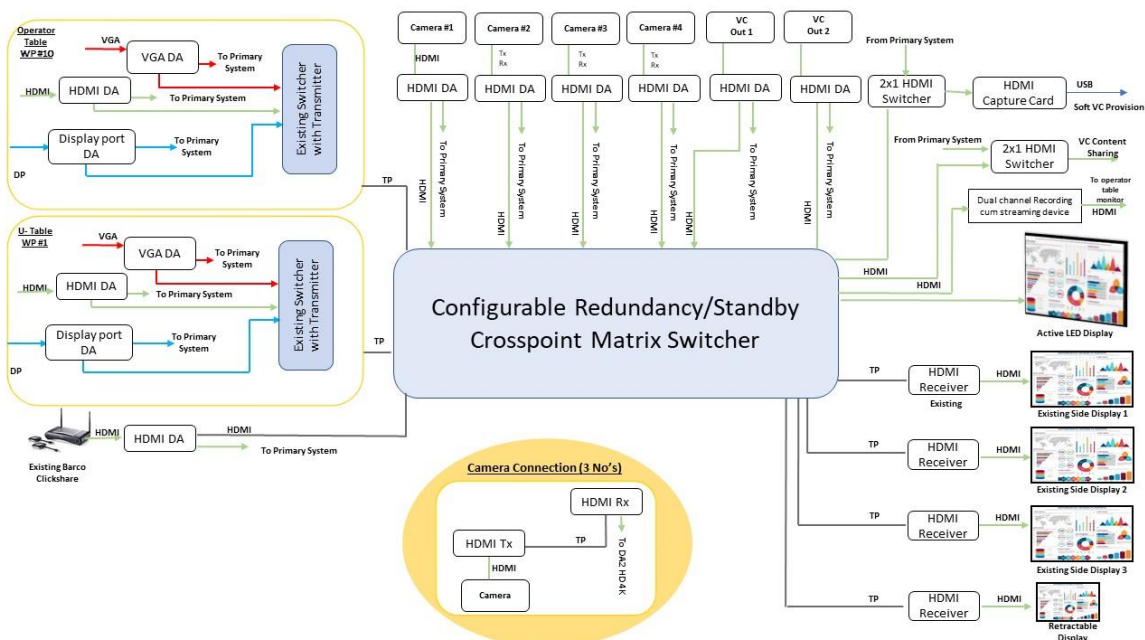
Operator Table WP #10

VGA

VGA DA

To Primary System

HDMI

HDMI DA

To Primary System

Display port DA

To Primary System

DP

Existing Switcher with Transmitter

TP

U- Table WP #1

VGA

VGA DA

To Primary System

HDMI

HDMI DA

To Primary System

Display port DA

To Primary System

DP

Existing Switcher with Transmitter

TP

HDMI

HDMI DA

HDMI

To Primary System

Existing Barco Clickshare

Camera #1

HDMI

HDMI DA

To Primary System

HDMI

Camera #2

Tx Rx

HDMI DA

To Primary System

HDMI

Camera #3

Tx Rx

HDMI DA

To Primary System

HDMI

Camera #4

Tx Rx

HDMI DA

To Primary System

HDMI

VC Out 1

HDMI DA

To Primary System

HDMI

VC Out 2

HDMI DA

To Primary System

HDMI

From Primary System

2x1 HDMI Switcher

HDMI Capture Card

USB

Soft VC Provision

From Primary System

2x1 HDMI Switcher

VC Content Sharing

Dual channel Recording cum streaming device

To operator table monitor

HDMI

HDMI

HDMI

Active LED Display

Configurable Redundancy/Standby Crosspoint Matrix Switcher

TP

HDMI Receiver

Existing

HDMI

Existing Side Display 1

TP

HDMI Receiver

HDMI

Existing Side Display 2

TP

HDMI Receiver

HDMI

Existing Side Display 3

TP

HDMI Receiver

HDMI

Retractable Display

Camera Connection (3 No's)

HDMI Rx

HDMI Tx

TP

To DA2 HD4K

HDMI

Camera